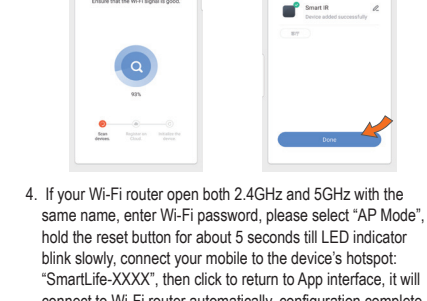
Ensure that the Wi-Fi signal is good.

93%

Scan devices.

Register on Cloud.

Initialize the device.

Smart IR

Device added successfully

Done

4. If your Wi-Fi router open both 2.4GHz and 5GHz with the same name, enter Wi-Fi password, please select "AP Mode", hold the reset button for about 5 seconds till LED indicator blink slowly, connect your mobile to the device's hotspot: "SmartLife-XXXX", then click to return to App interface, it will connect to Wi-Fi router automatically, configuration complete.